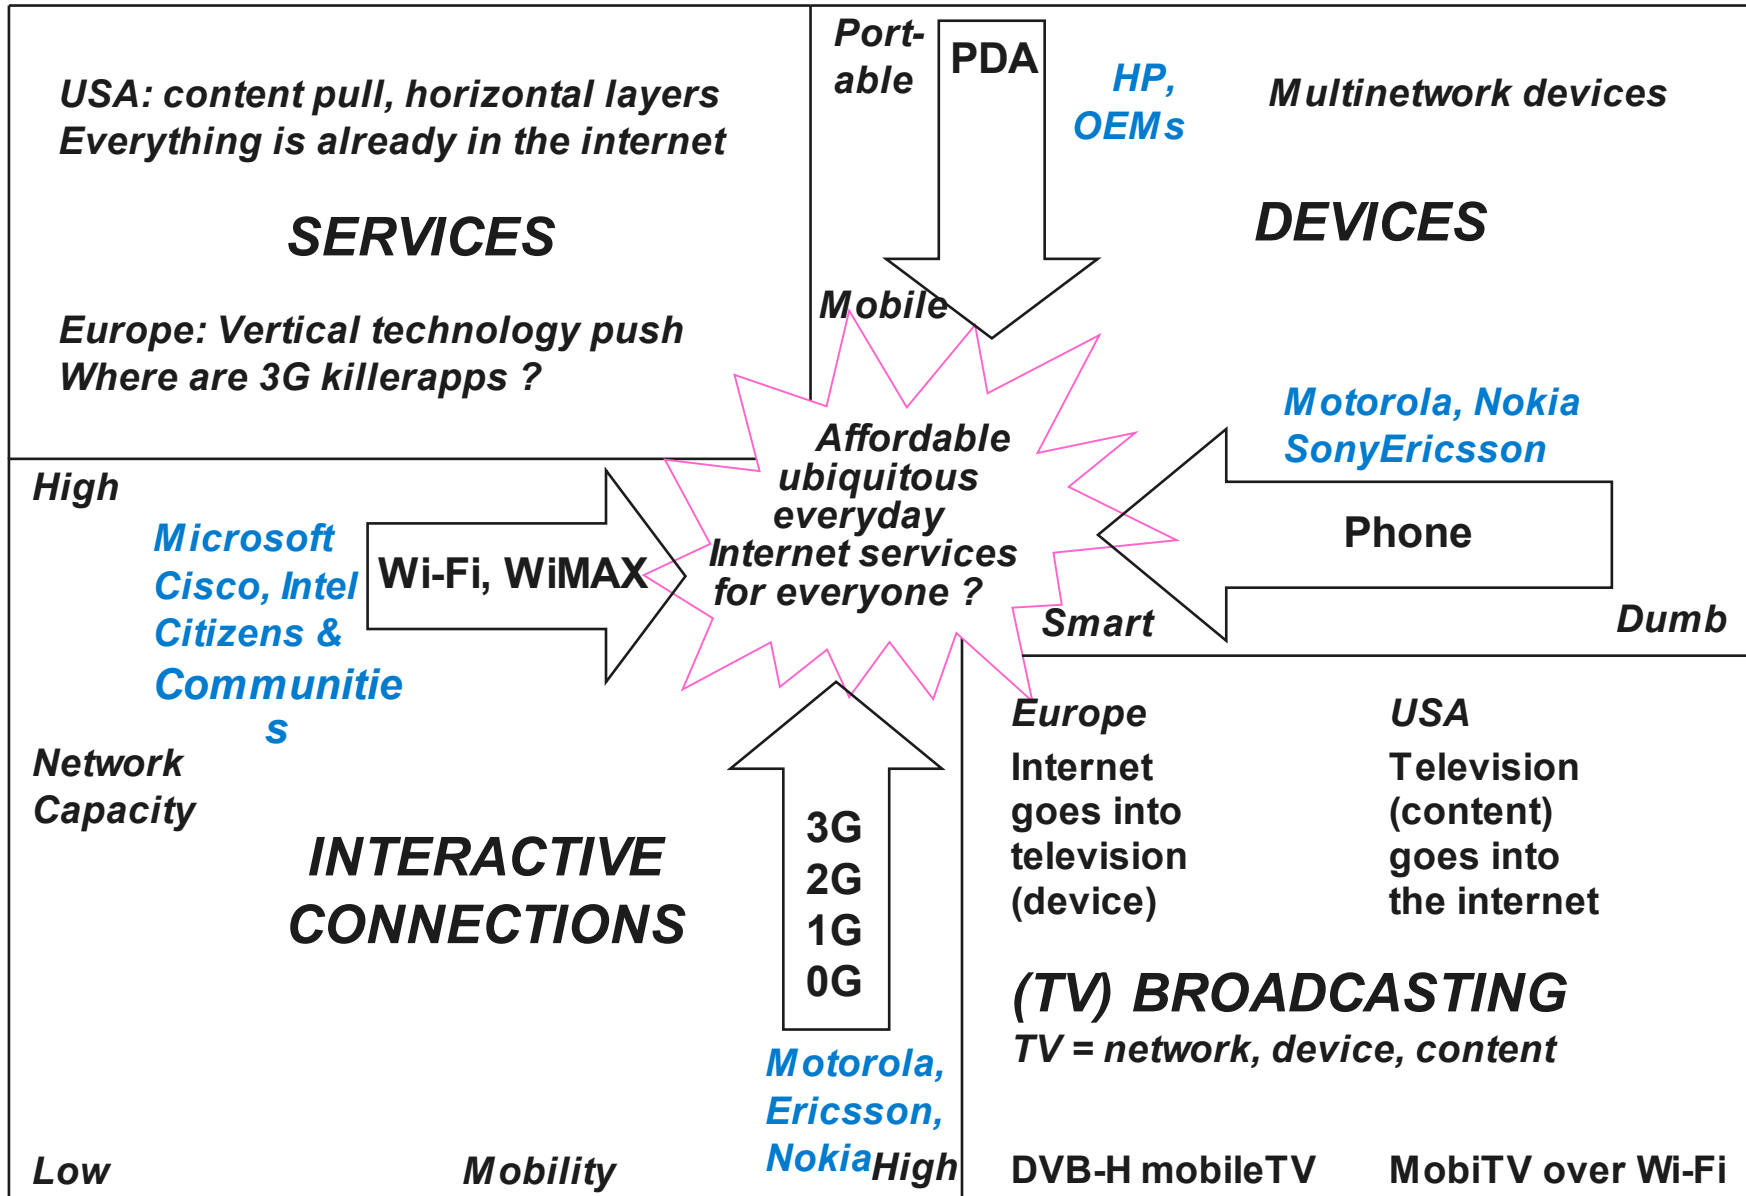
USA: content pull, horizontal layers
Everything is already in the internet

SERVICES

Europe: Vertical technology push
Where are 3G killerapps ?

Port-able

PDA

HP, OEMs

Multinetwork devices

DEVICES

Mobile

Affordable ubiquitous everyday Internet services for everyone ?

Motorola, Nokia
SonyEricsson

Phone

Smart

Dumb

High

Microsoft
Cisco, Intel
Citizens &
Communitie
s

Wi-Fi, WiMAX

Network
Capacity

INTERACTIVE
CONNECTIONS

3G
2G
1G
0G

Motorola,
Ericsson,
Nokia

Low

Mobility

High

Europe
Internet goes into television (device)

USA
Television (content) goes into the internet

(TV) BROADCASTING
TV = network, device, content

DVB-H mobileTV

MobiTV over Wi-Fi